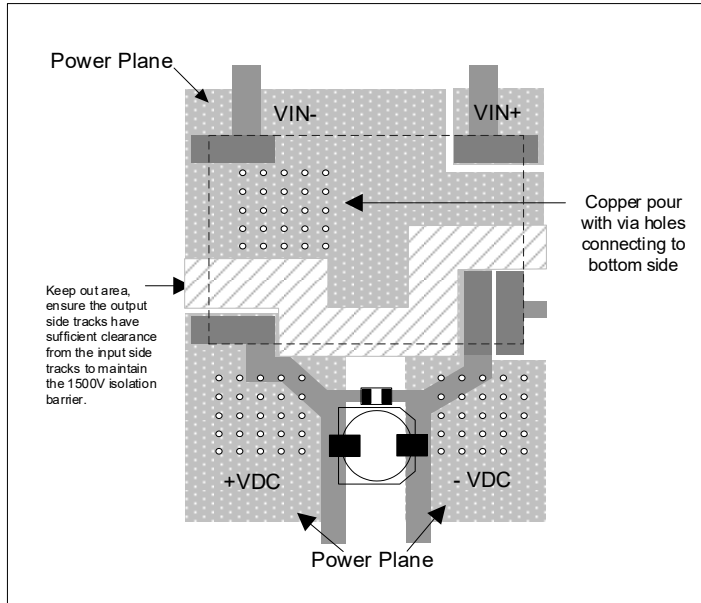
Power Plane

VIN-

VIN+

Copper pour with via holes connecting to bottom side

Keep out area, ensure the output side tracks have sufficient clearance from the input side tracks to maintain the 1500V isolation barrier.

+VDC

- VDC

Power Plane